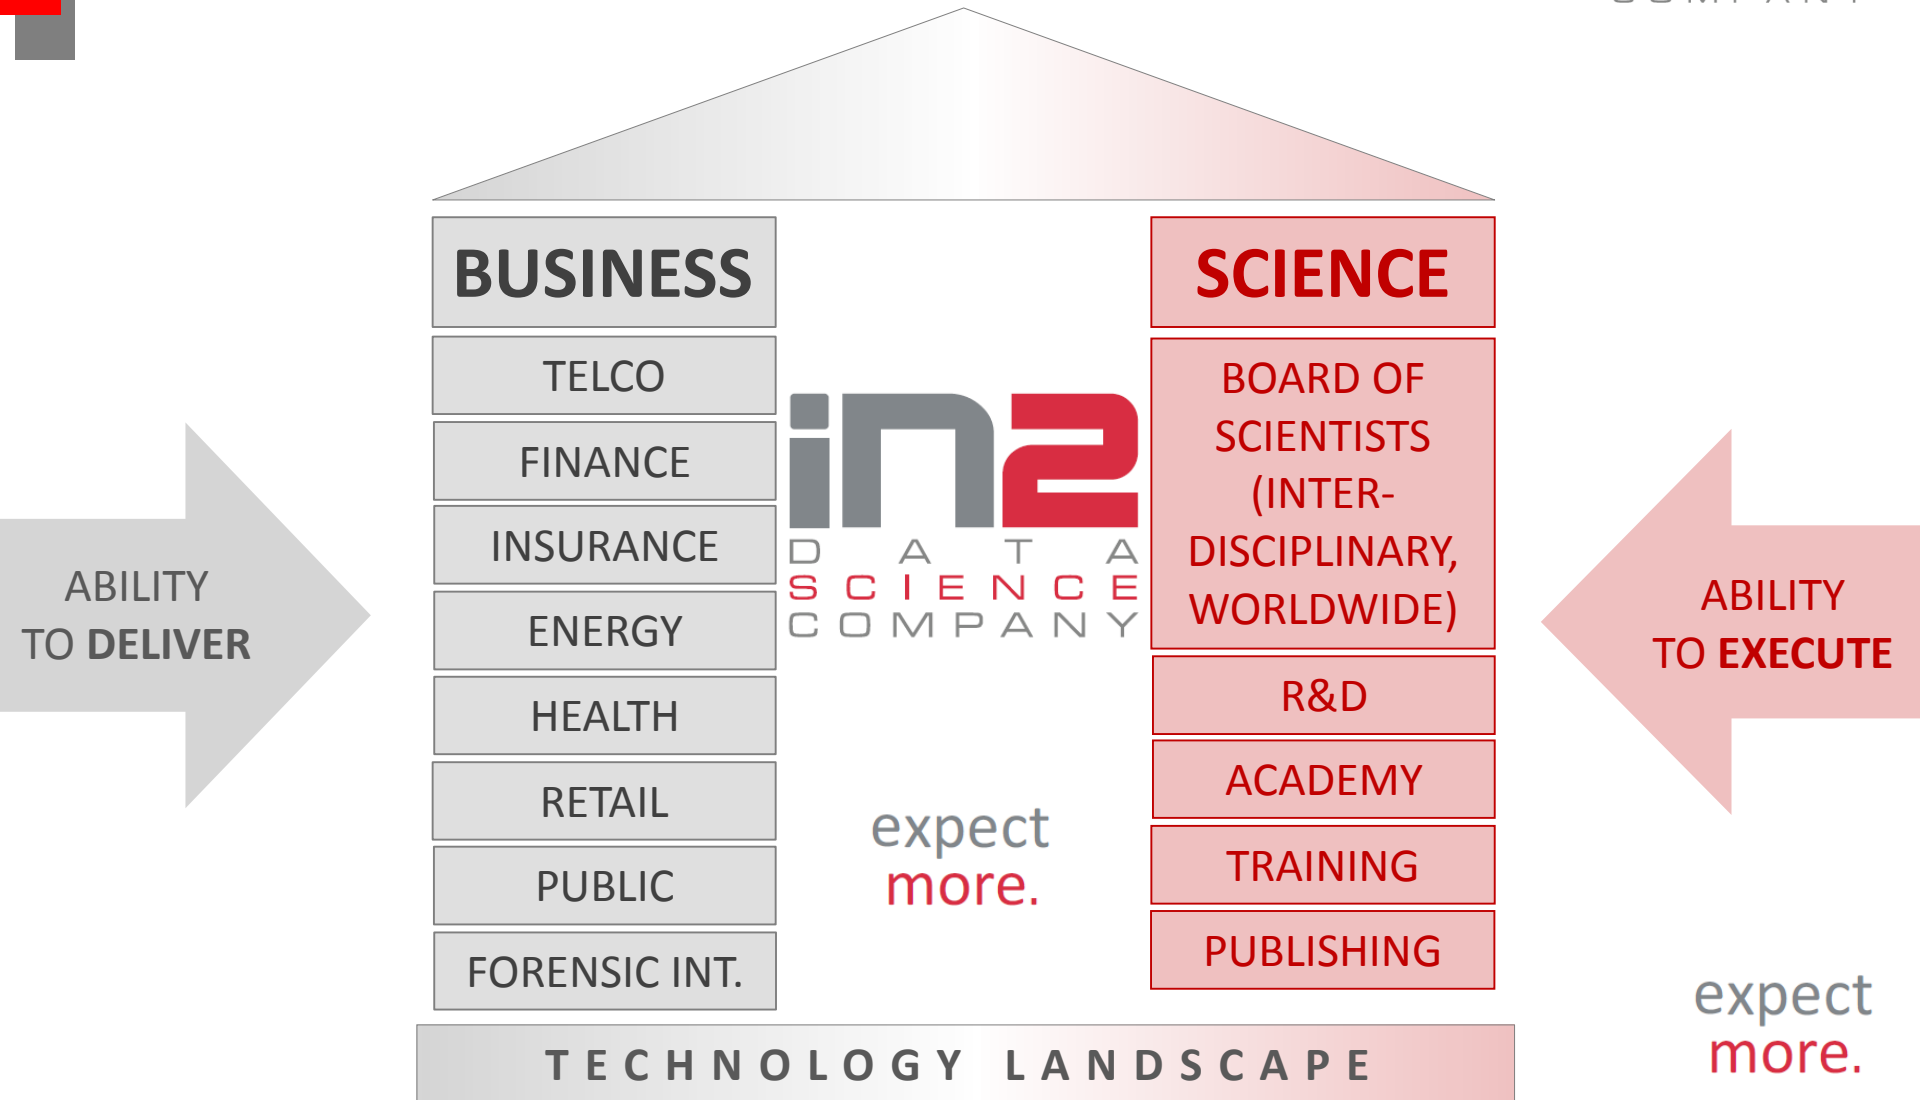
BUSINESS

TELCO

FINANCE

INSURANCE

ENERGY

HEALTH

RETAIL

PUBLIC

FORENSIC INT.

SCIENCE

BOARD OF SCIENTISTS (INTER-DISCIPLINARY, WORLDWIDE)

R&D

ACADEMY

TRAINING

PUBLISHING

ABILITY TO DELIVER

in2 DATA SCIENCE COMPANY

expect more.

ABILITY TO EXECUTE

expect more.

TECHNOLOGY LANDSCAPE